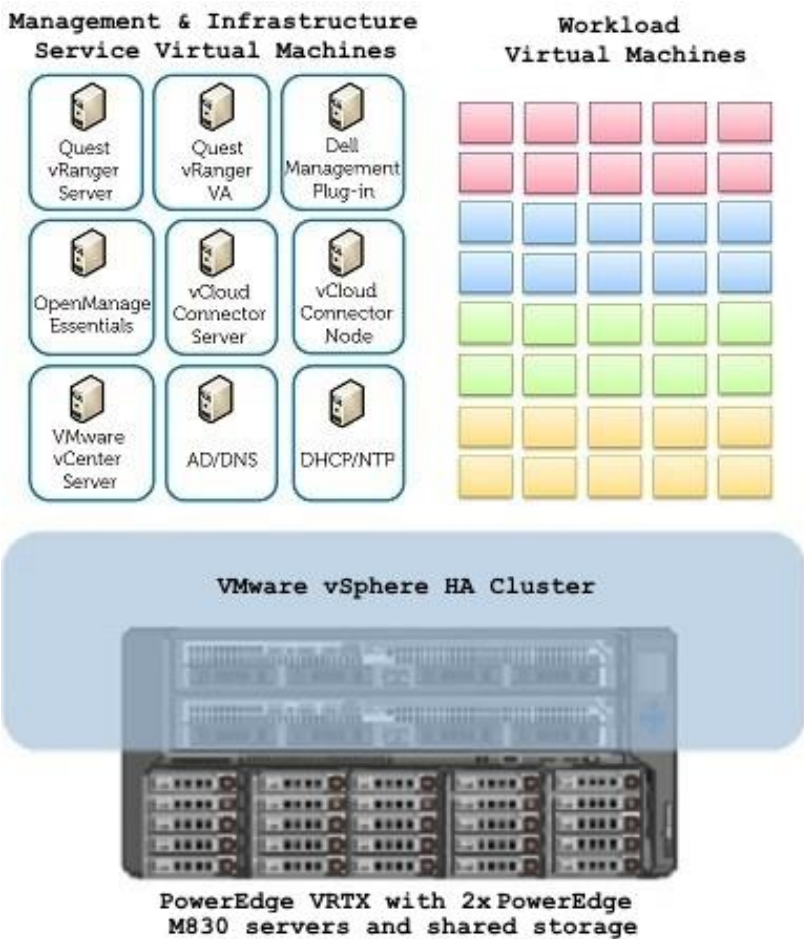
Management & Infrastructure Service Virtual Machines

Workload Virtual Machines

Quest vRanger Server

Quest vRanger VA

Dell Management Plug-in

OpenManage Essentials

vCloud Connector Server

vCloud Connector Node

VMware vCenter Server

AD/DNS

DHCP/NTP

VMware vSphere HA Cluster

PowerEdge VRTX with 2x PowerEdge M830 servers and shared storage